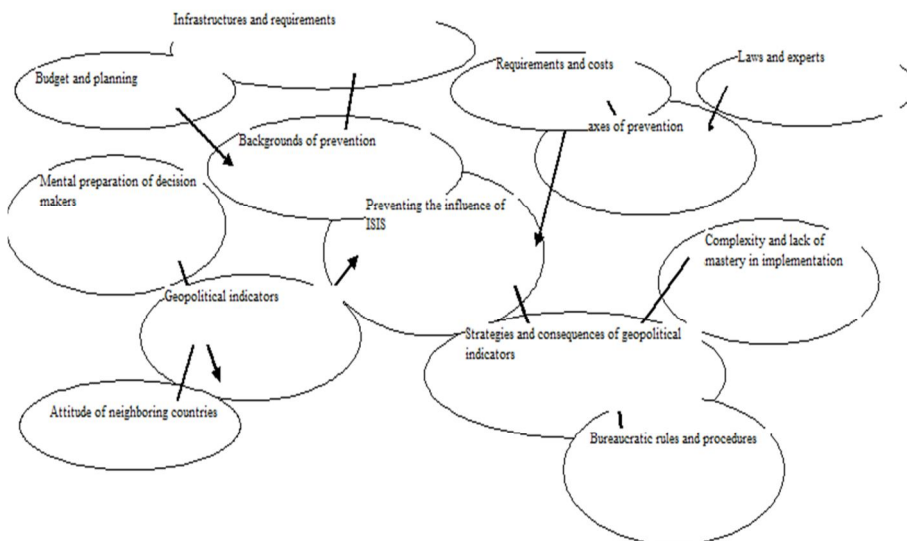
Infrastructures and requirements

Budget and planning

Requirements and costs

Laws and experts

Backgrounds of prevention

axes of prevention

Mental preparation of decision makers

Preventing the influence of ISIS

Complexity and lack of mastery in implementation

Geopolitical indicators

Strategies and consequences of geopolitical indicators

Attitude of neighboring countries

Bureaucratic rules and procedures